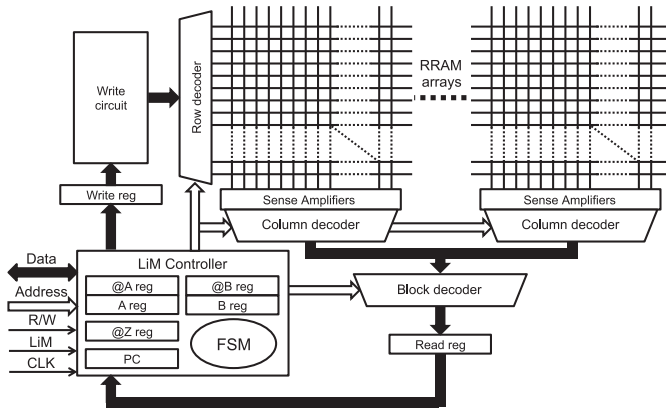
Write circuit

Row decoder

RRAM arrays

Write reg

Sense Amplifiers

Column decoder

Sense Amplifiers

Column decoder

Data

Address

R/W

LiM

CLK

LiM Controller

@A reg

A reg

@B reg

B reg

@Z reg

PC

FSM

Block decoder

Read reg